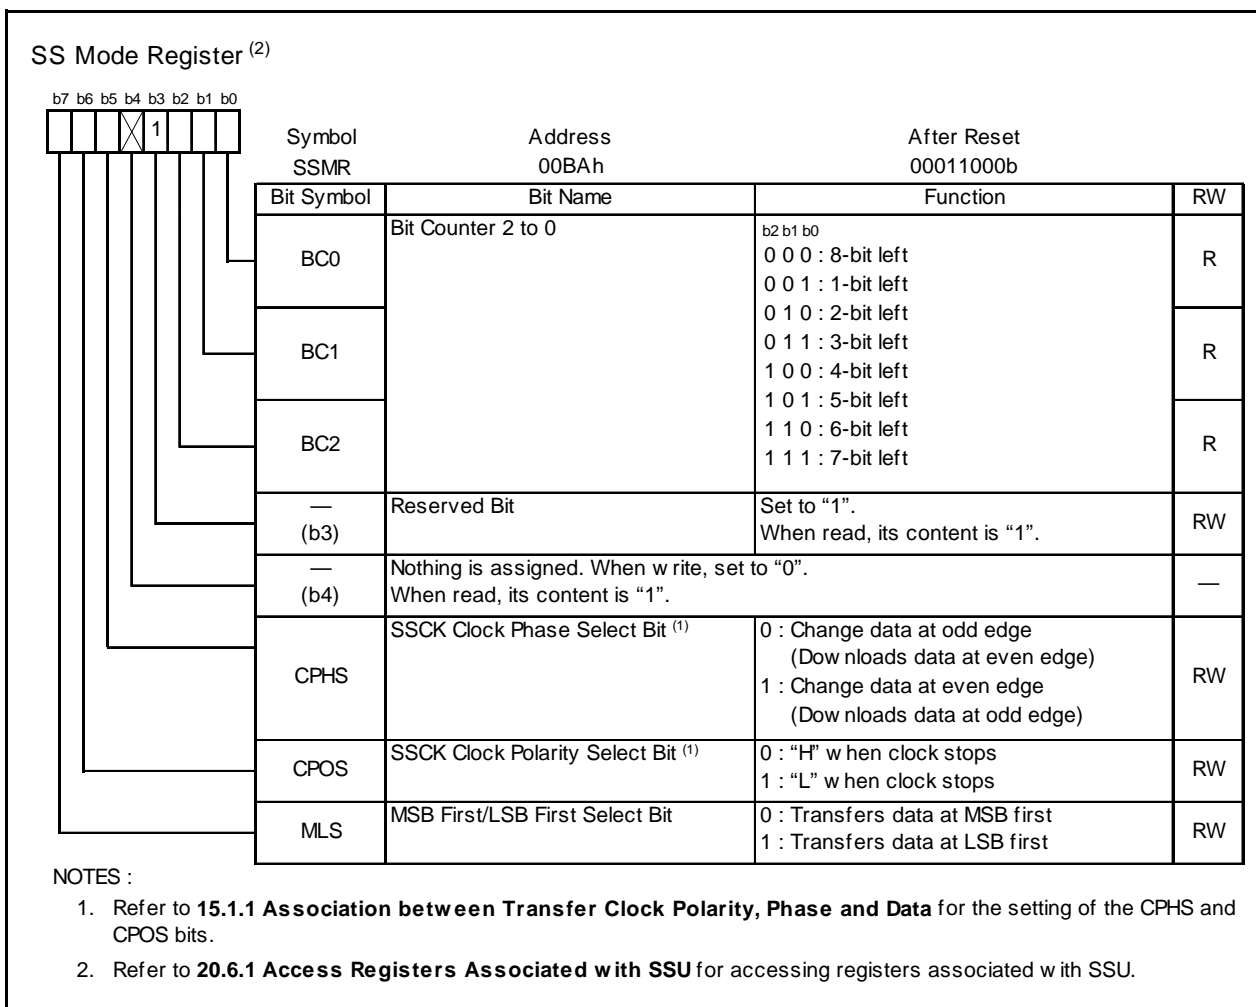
SS Mode Register $^{(2)}$

b7 b6 b5 b4 b3 b2 b1 b0

1

| Symbol | Address | After Reset |
|---|---|---|
| SSMR | 00BAh | 00011000b |

| Bit Symbol | Bit Name | Function | RW |
|---|---|---|---|
| BC0 | Bit Counter 2 to 0 | b2 b1 b0<br>0 0 0 : 8-bit left<br>0 0 1 : 1-bit left<br>0 1 0 : 2-bit left<br>0 1 1 : 3-bit left<br>1 0 0 : 4-bit left<br>1 0 1 : 5-bit left<br>1 1 0 : 6-bit left<br>1 1 1 : 7-bit left | R |
| BC1 | | | R |
| BC2 | | | R |
| — (b3) | Reserved Bit | Set to “1”.<br>When read, its content is “1”. | RW |
| — (b4) | Nothing is assigned. When w rite, set to “0”.<br>When read, its content is “1”. | | — |
| CPHS | SSCK Clock Phase Select Bit $^{(1)}$ | 0 : Change data at odd edge<br>(Dow nloads data at even edge)<br>1 : Change data at even edge<br>(Dow nloads data at odd edge) | RW |
| CPOS | SSCK Clock Polarity Select Bit $^{(1)}$ | 0 : “H” w hen clock stops<br>1 : “L” w hen clock stops | RW |
| MLS | MSB First/LSB First Select Bit | 0 : Transfers data at MSB first<br>1 : Transfers data at LSB first | RW |

NOTES :

1. Refer to **15.1.1 Association betw een Transfer Clock Polarity, Phase and Data** for the setting of the CPHS and CPOS bits.

2. Refer to **20.6.1 Access Registers Associated w ith SSU** for accessing registers associated w ith SSU.